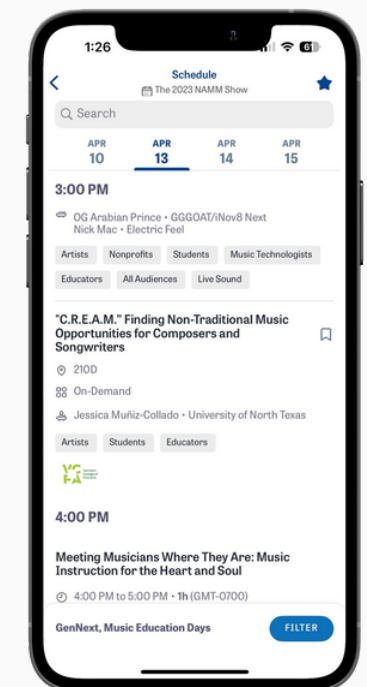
1:26

Schedule
The 2023 NAMM Show

Search

APR 10
APR 13
APR 14
APR 15

3:00 PM

OG Arabian Prince • GGGOAT/iNov8 Next Nick Mac • Electric Feel

Artists
Nonprofits
Students
Music Technologists
Educators
All Audiences
Live Sound

"C.R.E.A.M." Finding Non-Traditional Music Opportunities for Composers and Songwriters

210D

On-Demand

Jessica Muñiz-Collado • University of North Texas

Artists
Students
Educators

4:00 PM

Meeting Musicians Where They Are: Music Instruction for the Heart and Soul

4:00 PM to 5:00 PM • 1h (GMT-0700)

GenNext, Music Education Days

FILTER